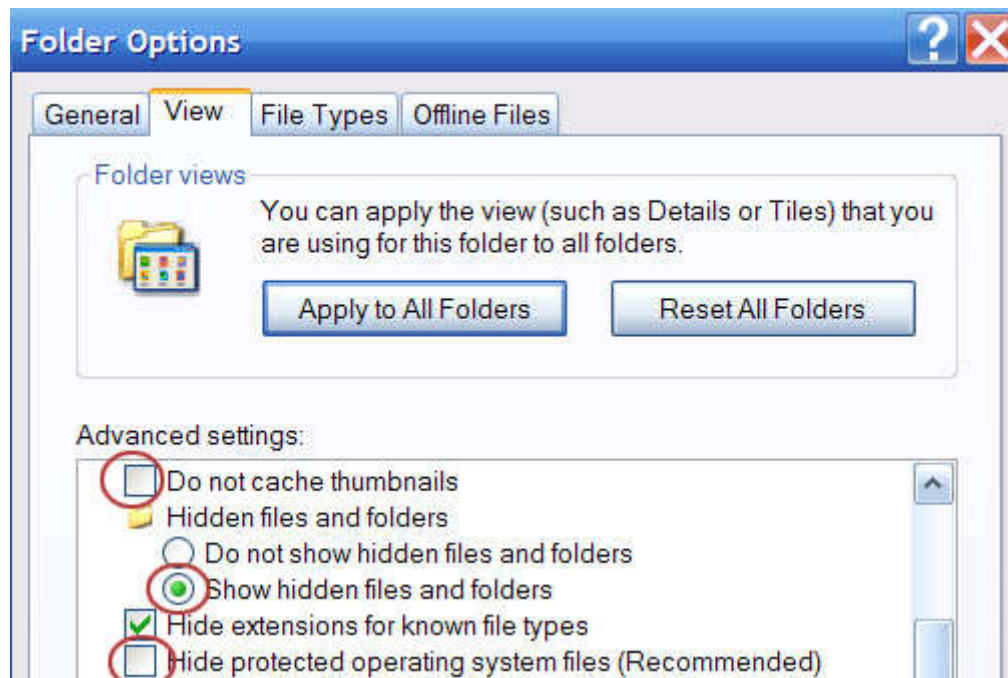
Folder Options

General View File Types Offline Files

Folder views

You can apply the view (such as Details or Tiles) that you are using for this folder to all folders.

Apply to All Folders

Reset All Folders

Advanced settings:

Do not cache thumbnails

Hidden files and folders

Do not show hidden files and folders

Show hidden files and folders

Hide extensions for known file types

Hide protected operating system files (Recommended)